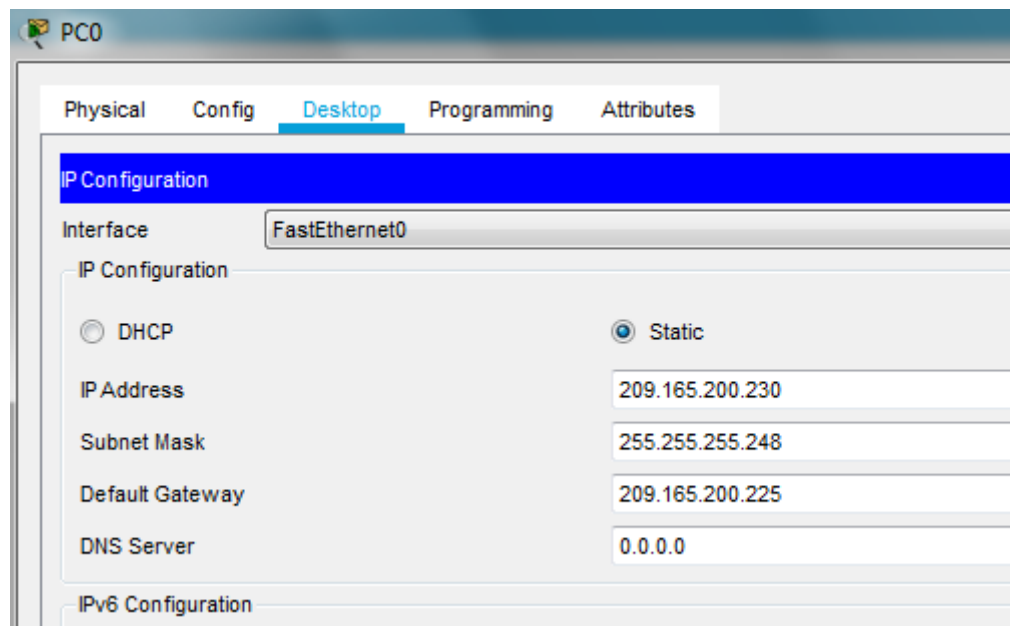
PC0

Physical Config Desktop Programming Attributes

IP Configuration

Interface FastEthernet0

IP Configuration

DHCP Static

IP Address 209.165.200.230

Subnet Mask 255.255.255.248

Default Gateway 209.165.200.225

DNS Server 0.0.0.0

IPv6 Configuration